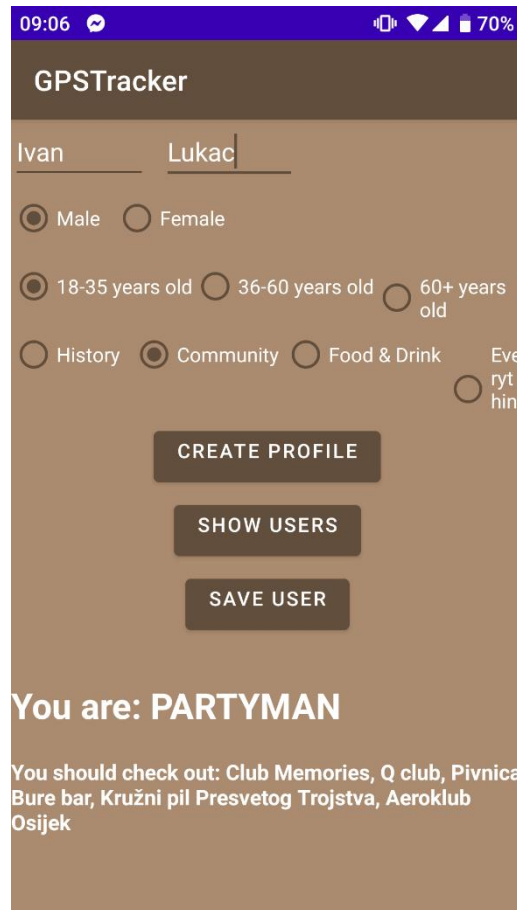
09:06 70%

GPSTracker

Ivan Lukac

Male Female

18-35 years old 36-60 years old 60+ years old

History Community Food & Drink Eve ryt hin

CREATE PROFILE

SHOW USERS

SAVE USER

You are: PARTYMAN

You should check out: Club Memories, Q club, Pivnica Bure bar, Kružni pil Presvetog Trojstva, Aeroklub Osijek